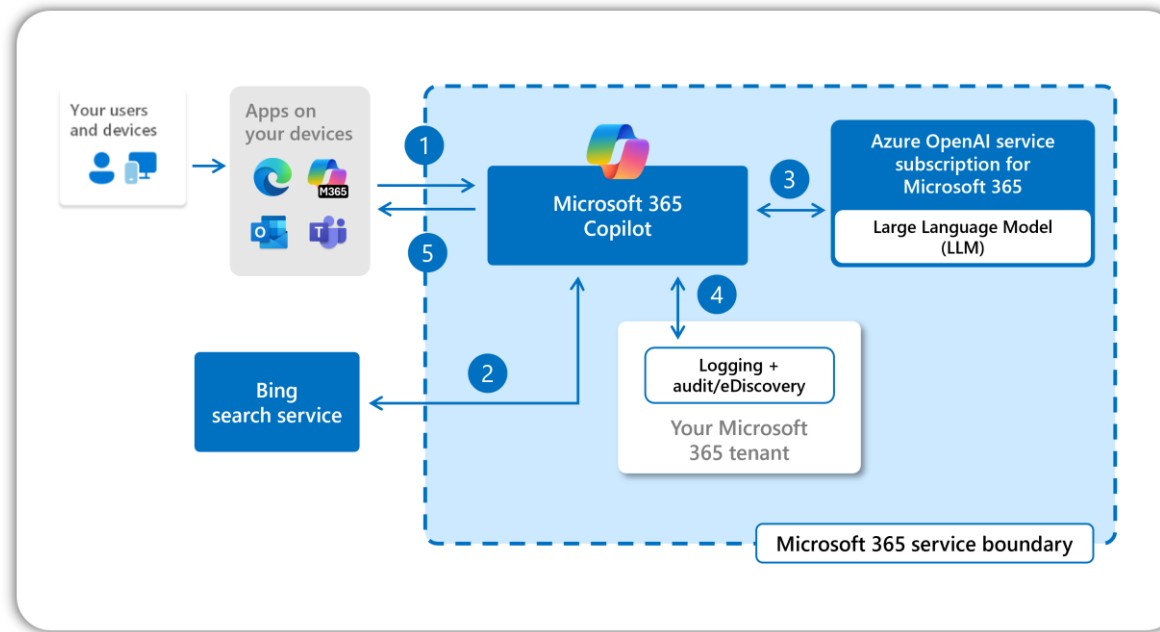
Your users and devices

Apps on your devices

M365

1

5

Microsoft 365 Copilot

3

Azure OpenAI service subscription for Microsoft 365

Large Language Model (LLM)

4

2

Bing search service

Logging + audit/eDiscovery

Your Microsoft 365 tenant

Microsoft 365 service boundary